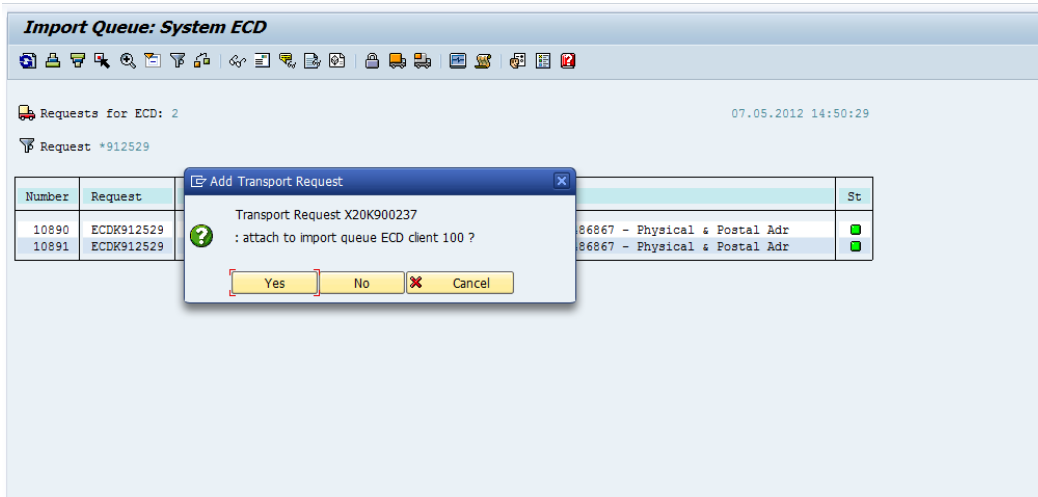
Import Queue: System ECD

Requests for ECD: 2

07.05.2012 14:50:29

Request *912529

| Number | Request | | St |
|---|---|---|---|
| 10890 | ECDK912529 | 86867 - Physical & Postal Adr | |
| 10891 | ECDK912529 | 86867 - Physical & Postal Adr | |

Add Transport Request

Transport Request X20K900237

: attach to import queue ECD client 100 ?

Yes

No

Cancel